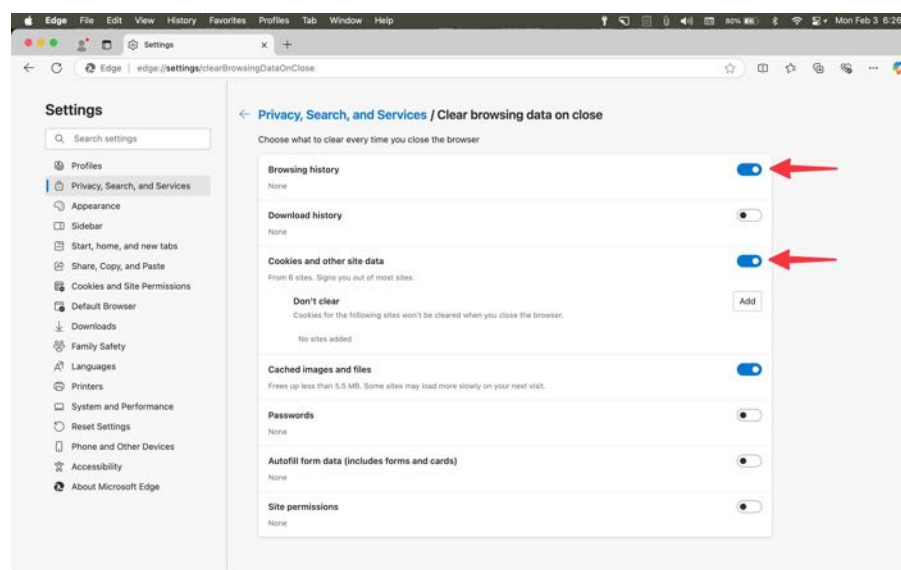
Edge File Edit View History Favorites Profiles Tab Window Help 80% Mon Feb 3 6:26

Settings ×

Edge | edge://settings/clearBrowsingDataOnClose

Settings

Search settings

Profiles
Privacy, Search, and Services
Appearance
Sidebar
Start, home, and new tabs
Share, Copy, and Paste
Cookies and Site Permissions
Default Browser
Downloads
Family Safety
Languages
Printers
System and Performance
Reset Settings
Phone and Other Devices
Accessibility
About Microsoft Edge

Privacy, Search, and Services / Clear browsing data on close

Choose what to clear every time you close the browser

Browsing history
None

Download history
None

Cookies and other site data
From 6 sites. Signs you out of most sites.

Don't clear
Cookies for the following sites won't be cleared when you close the browser.
Add

No sites added

Cached images and files
Frees up less than 5.5 MB. Some sites may load more slowly on your next visit.

Passwords
None

Autofill form data (includes forms and cards)
None

Site permissions
None